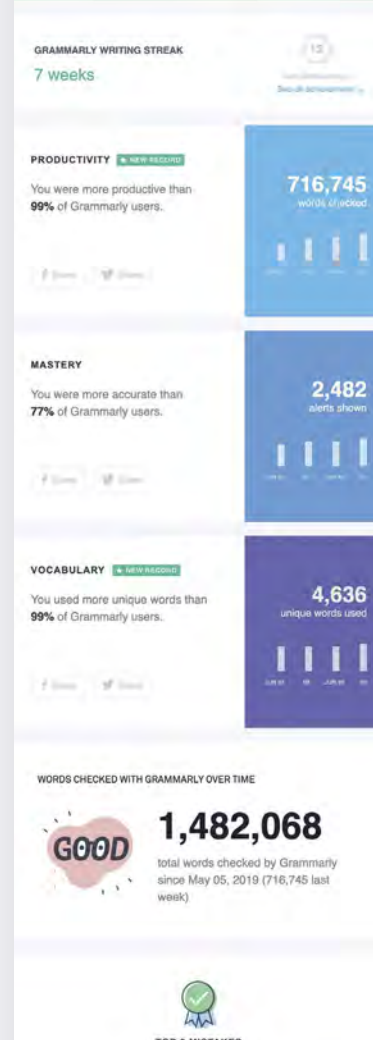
GRAMMARLY WRITING STREAK
7 weeks

13
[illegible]
See all achievements

PRODUCTIVITY NEW RECORD
You were more productive than 99% of Grammarly users.

Share Share

716,745
words checked

MASTERY
You were more accurate than 77% of Grammarly users.

Share Share

2,482
alerts shown

VOCABULARY NEW RECORD
You used more unique words than 99% of Grammarly users.

Share Share

4,636
unique words used

WORDS CHECKED WITH GRAMMARLY OVER TIME

GOOD

1,482,068
total words checked by Grammarly since May 05, 2019 (716,745 last week)

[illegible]